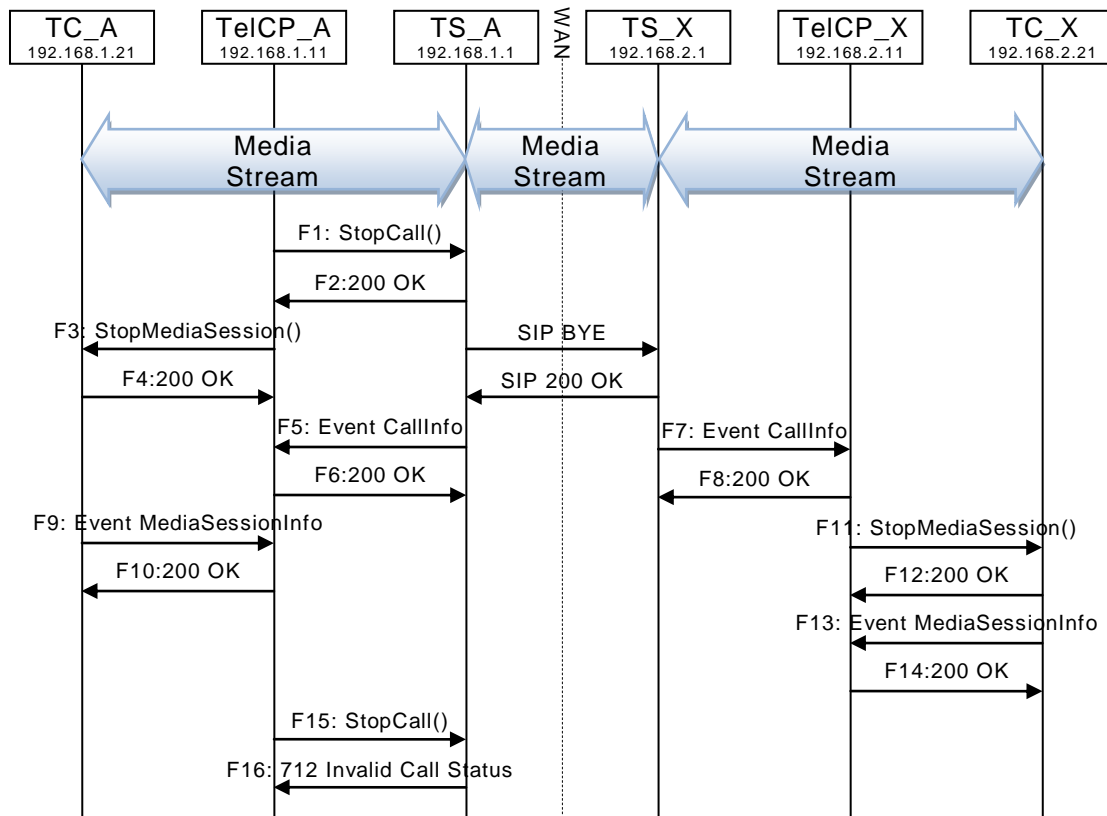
TC_A
192.168.1.21

TelCP_A
192.168.1.11

TS_A
192.168.1.1

WAN

TS_X
192.168.2.1

TelCP_X
192.168.2.11

TC_X
192.168.2.21

Media Stream

Media Stream

Media Stream

F1: StopCall()

F2:200 OK

F3: StopMediaSession()

SIP BYE

F4:200 OK

SIP 200 OK

F5: Event CallInfo

F7: Event CallInfo

F6:200 OK

F8:200 OK

F9: Event MediaSessionInfo

F11: StopMediaSession()

F10:200 OK

F12:200 OK

F13: Event MediaSessionInfo

F14:200 OK

F15: StopCall()

F16: 712 Invalid Call Status